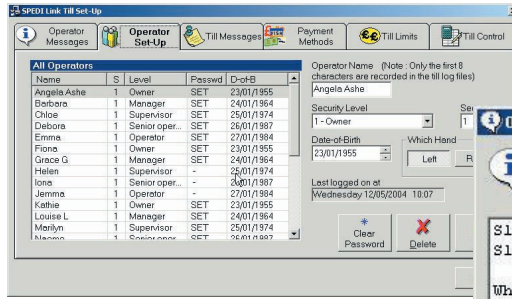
SPEDI Link Till Set-Up

Operator Messages | Operator Set-Up | Till Messages | Payment Methods | Till Limits | Till Control

All Operators

| Name | S | Level | Passwd | D-of-B |
|---|---|---|---|---|
| Angela Ashe | 1 | Owner | SET | 23/01/1955 |
| Barbara | 1 | Manager | SET | 24/01/1964 |
| Chloe | 1 | Supervisor | SET | 25/01/1974 |
| Debora | 1 | Senior oper... | SET | 26/01/1987 |
| Emma | 1 | Operator | SET | 27/01/1984 |
| Fiona | 1 | Owner | SET | 23/01/1955 |
| Grace G | 1 | Manager | SET | 24/01/1964 |
| Helen | 1 | Supervisor | - | 25/01/1974 |
| Iona | 1 | Senior oper... | - | 26/01/1987 |
| Jemma | 1 | Operator | - | 27/01/1984 |
| Kathie | 1 | Owner | SET | 23/01/1955 |
| Louise L | 1 | Manager | SET | 24/01/1964 |
| Marilyn | 1 | Supervisor | SET | 25/01/1974 |
| Naomo | 1 | Senior oper... | SET | 26/01/1987 |

Operator Name (Note : Only the first 8 characters are recorded in the till log files)

Angela Ashe

Security Level

1 - Owner

Se

1

Date-of-Birth

23/01/1955

Which Hand

Left

R

Last logged on at

Wednesday 12/05/2004 10:07

Clear Password

Delete

Sl

Sl

Wh